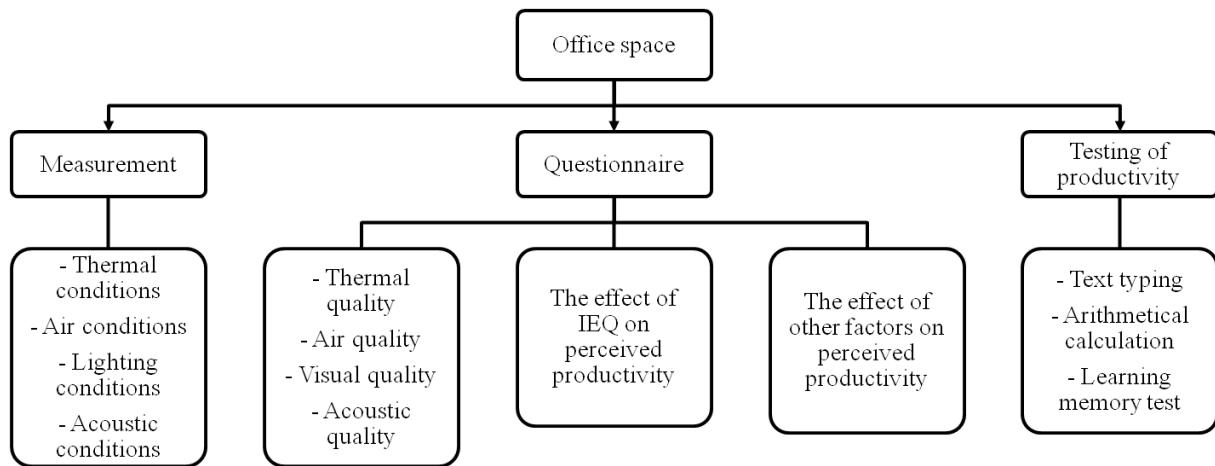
Office space

Measurement

Questionnaire

Testing of productivity

- Thermal conditions
- Air conditions
- Lighting conditions
- Acoustic conditions

- Thermal quality
- Air quality
- Visual quality
- Acoustic quality

The effect of IEQ on perceived productivity

The effect of other factors on perceived productivity

- Text typing
- Arithmetical calculation
- Learning memory test